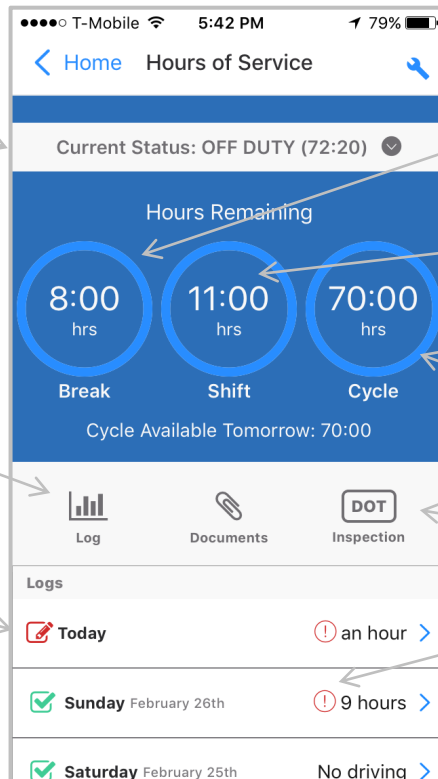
●●●●○ T-Mobile 5:42 PM 79%

Home Hours of Service

Current Status: OFF DUTY (72:20)

Hours Remaining

8:00 hrs Break

11:00 hrs Shift

70:00 hrs Cycle

Cycle Available Tomorrow: 70:00

Log

Documents

DOT Inspection

Logs

Today an hour

Sunday February 26th 9 hours

Saturday February 25th No driving